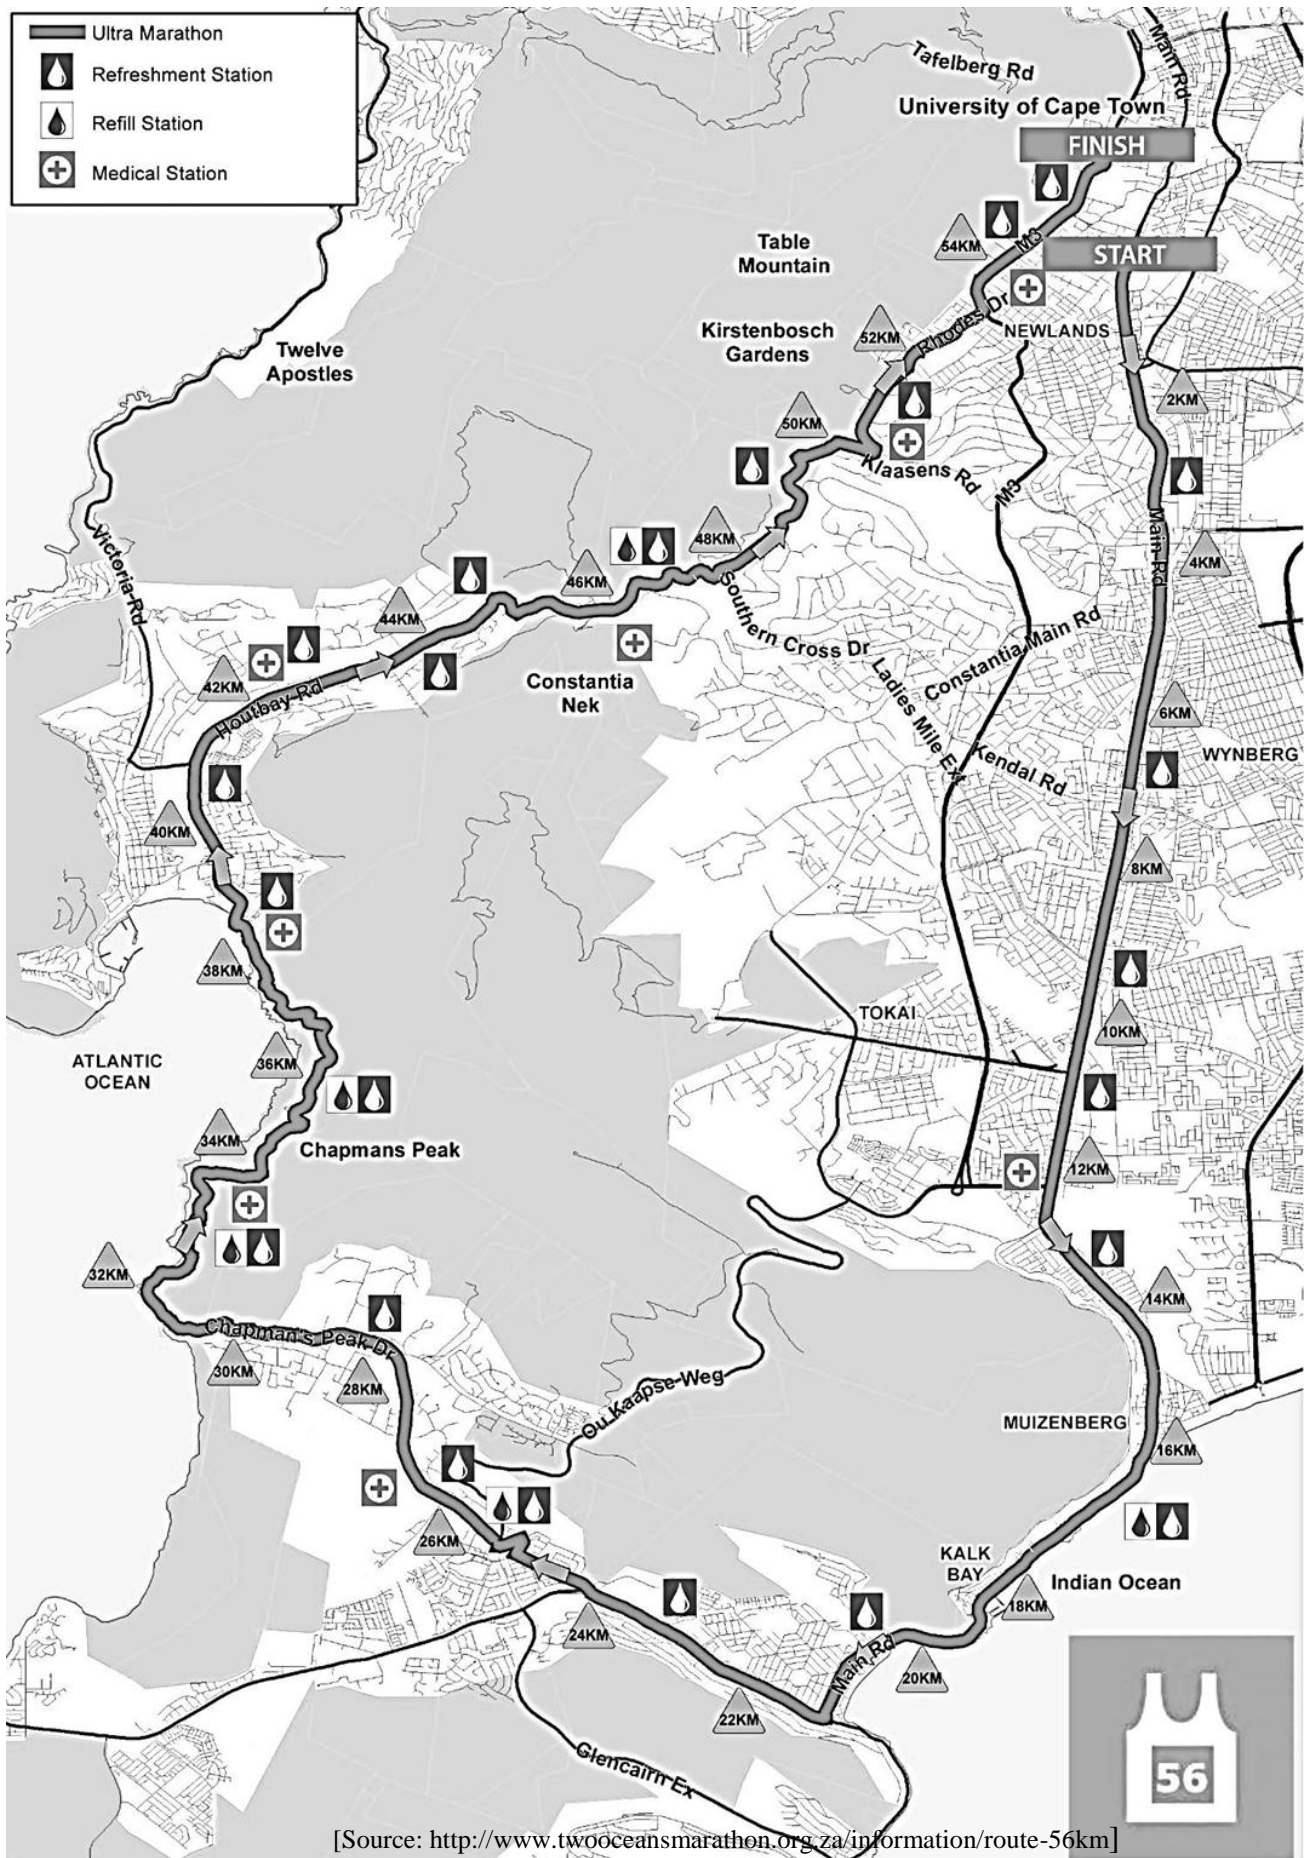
Ultra Marathon
Refreshment Station
Refill Station
Medical Station

Tafelberg Rd
Main Rd
University of Cape Town
FINISH
START
Table Mountain
54KM
M3
Kirstenbosch Gardens
52KM
Rhodes Dr
NEWLANDS
Twelve Apostles
50KM
Klaasens Rd
2KM
M3
Victoria Rd
48KM
Main Rd
46KM
Southern Cross Dr
4KM
44KM
Constantia Main Rd
42KM
Houtbay Rd
Constantia Nek
Ladies Mile Ex
6KM
WYNBERG
Kendal Rd
40KM
8KM
38KM
TOKAI
10KM
ATLANTIC OCEAN
36KM
34KM
Chapmans Peak
12KM
32KM
14KM
Chapman's Peak Dr
30KM
28KM
Ou Kaapse Weg
MUIZENBERG
16KM
26KM
KALK BAY
Indian Ocean
18KM
24KM
Main Rd
20KM
22KM
Glencairn Ex
56

[Source: http://www.twooceansmarathon.org.za/information/route-56km]